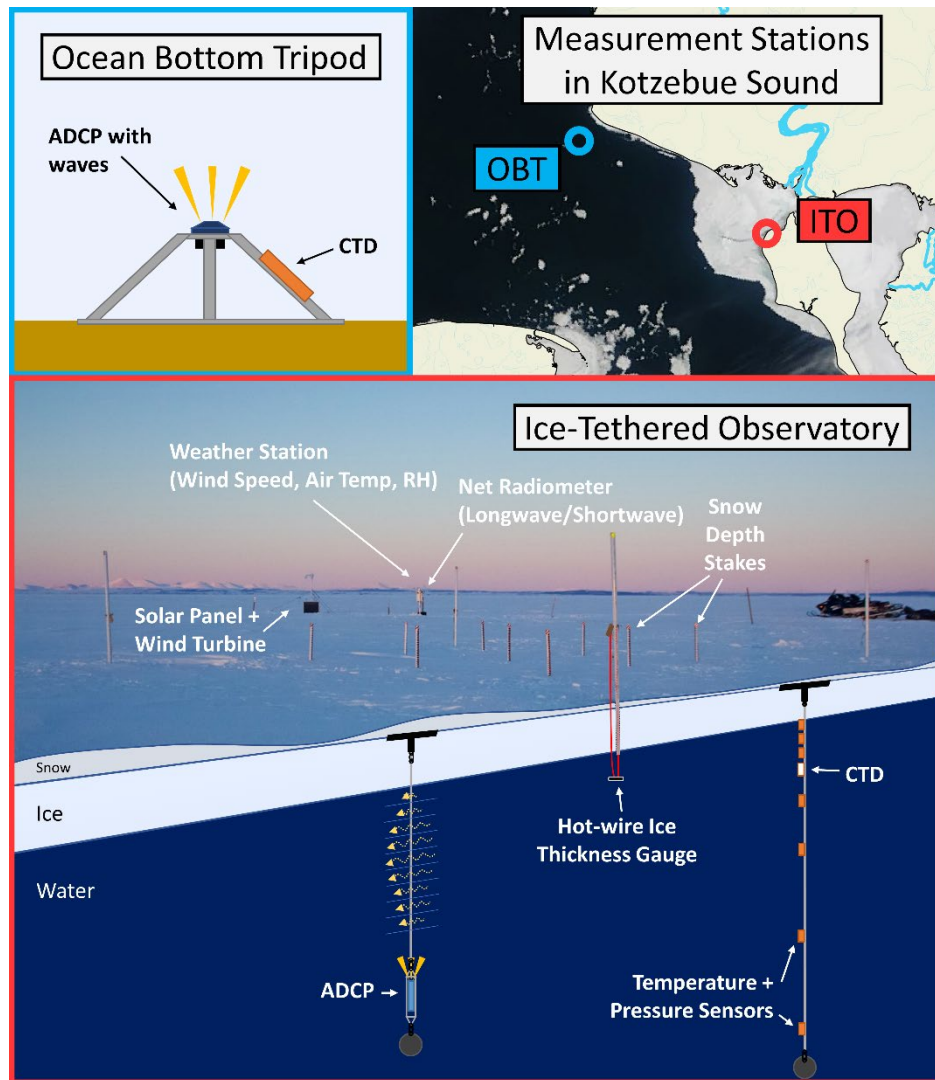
Ocean Bottom Tripod

ADCP with waves

CTD

Measurement Stations in Kotzebue Sound

OBT

ITO

Ice-Tethered Observatory

Weather Station (Wind Speed, Air Temp, RH)

Net Radiometer (Longwave/Shortwave)

Snow Depth Stakes

Solar Panel + Wind Turbine

Snow

Ice

Water

CTD

Hot-wire Ice Thickness Gauge

ADCP

Temperature + Pressure Sensors